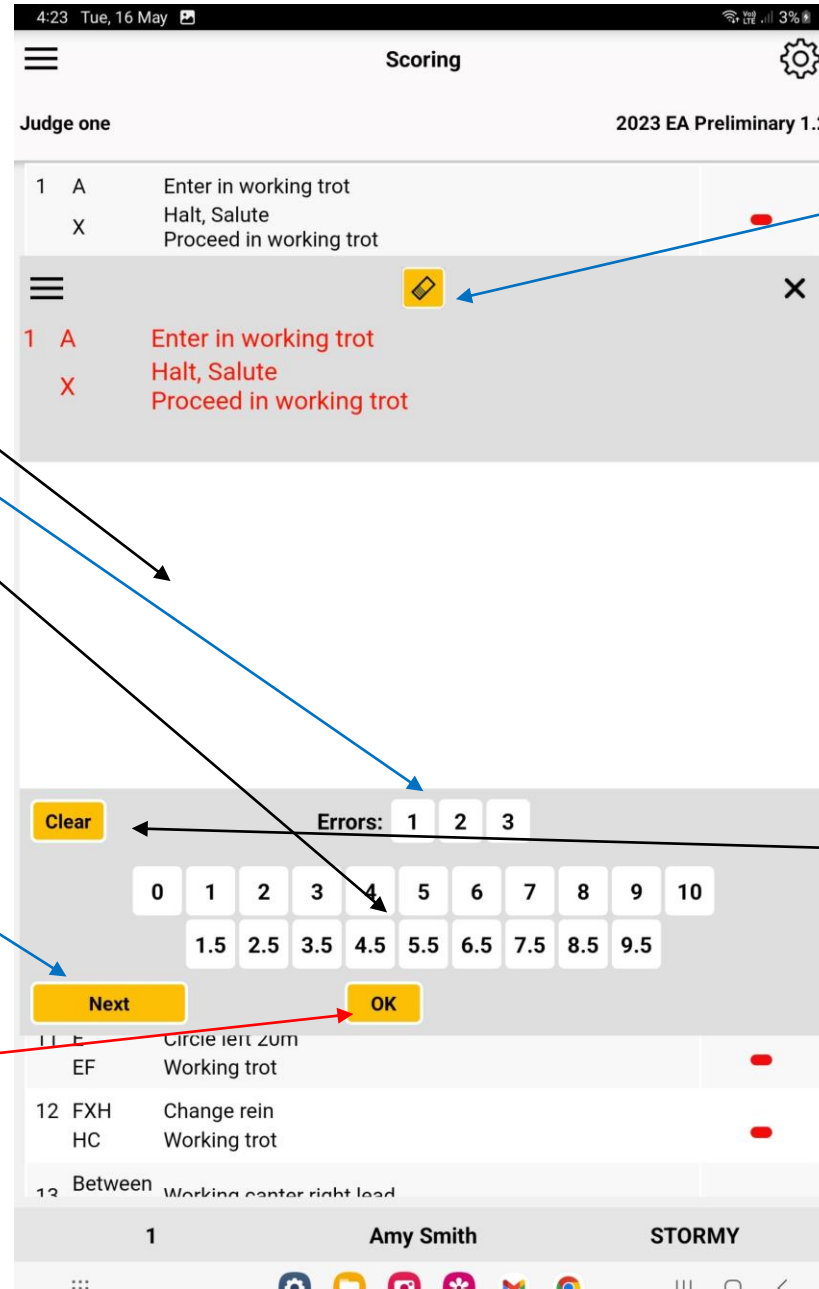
4:23 Tue, 16 May

3%

Scoring

Judge one

2023 EA Preliminary 1.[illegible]

1 A Enter in working trot
X Halt, Salute
Proceed in working trot

1 A Enter in working trot
X Halt, Salute
Proceed in working trot

Clear

Errors: 1 2 3

0 1 2 3 4 5 6 7 8 9 10

1.5 2.5 3.5 4.5 5.5 6.5 7.5 8.5 9.5

Next

OK

11 E Circle left 20m
EF Working trot

12 FXH Change rein
HC Working trot

13 Between Working canter right lead

1 Amy Smith STORMY